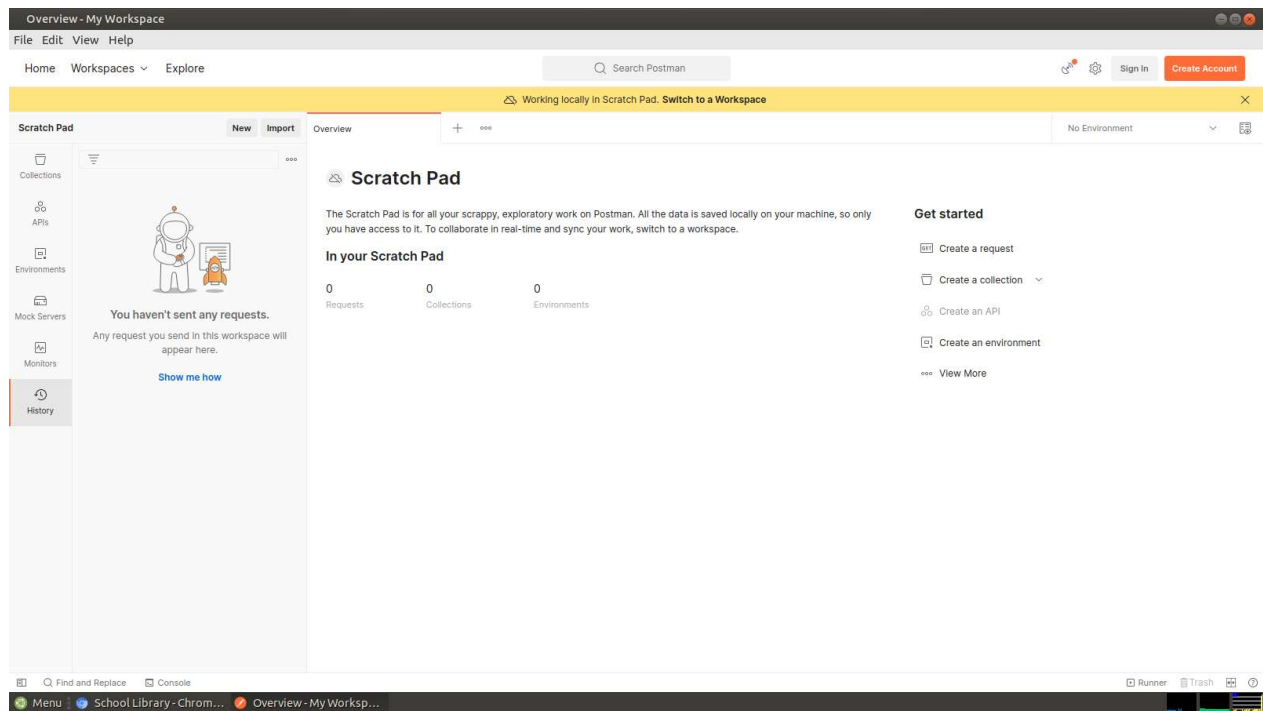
Overview - My Workspace
File Edit View Help
Home Workspaces Explore
Search Postman
Sign In Create Account
Working locally in Scratch Pad. Switch to a Workspace
Scratch Pad New Import
Overview
No Environment
Collections
APIs
Environments
Mock Servers
Monitors
History
You haven't sent any requests.
Any request you send in this workspace will appear here.
Show me how

Scratch Pad

The Scratch Pad is for all your scrappy, exploratory work on Postman. All the data is saved locally on your machine, so only you have access to it. To collaborate in real-time and sync your work, switch to a workspace.

In your Scratch Pad

0 Requests
0 Collections
0 Environments

Get started
GET Create a request
Create a collection
Create an API
Create an environment
View More

Find and Replace Console
Runner Trash
Menu School Library - Chrom... Overview - My Worksp...